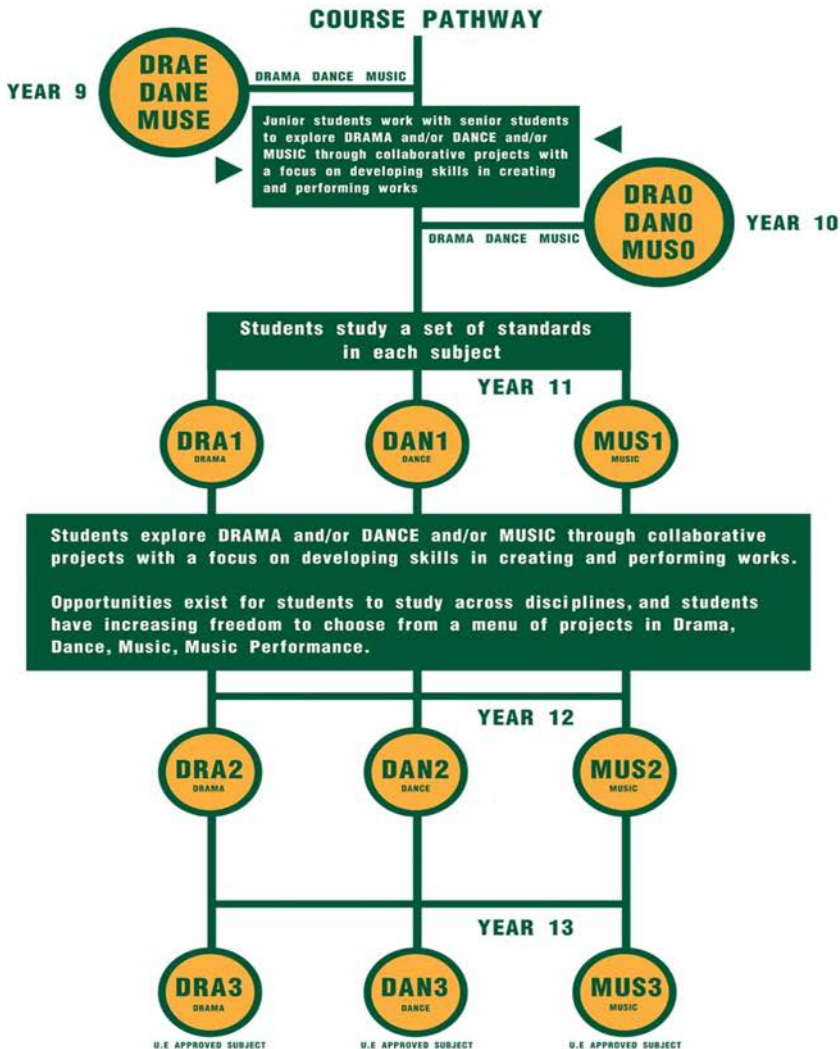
COURSE PATHWAY

YEAR 9

DRAE
DANE
MUSE

DRAMA DANCE MUSIC

Junior students work with senior students to explore DRAMA and/or DANCE and/or MUSIC through collaborative projects with a focus on developing skills in creating and performing works

DRAO
DANO
MUSO

YEAR 10

DRAMA DANCE MUSIC

Students study a set of standards in each subject

YEAR 11

DRA1
DRAMA

DAN1
DANCE

MUS1
MUSIC

Students explore DRAMA and/or DANCE and/or MUSIC through collaborative projects with a focus on developing skills in creating and performing works.

Opportunities exist for students to study across disciplines, and students have increasing freedom to choose from a menu of projects in Drama, Dance, Music, Music Performance.

YEAR 12

DRA2
DRAMA

DAN2
DANCE

MUS2
MUSIC

YEAR 13

DRA3
DRAMA

DAN3
DANCE

MUS3
MUSIC

U.E APPROVED SUBJECT

U.E APPROVED SUBJECT

U.E APPROVED SUBJECT